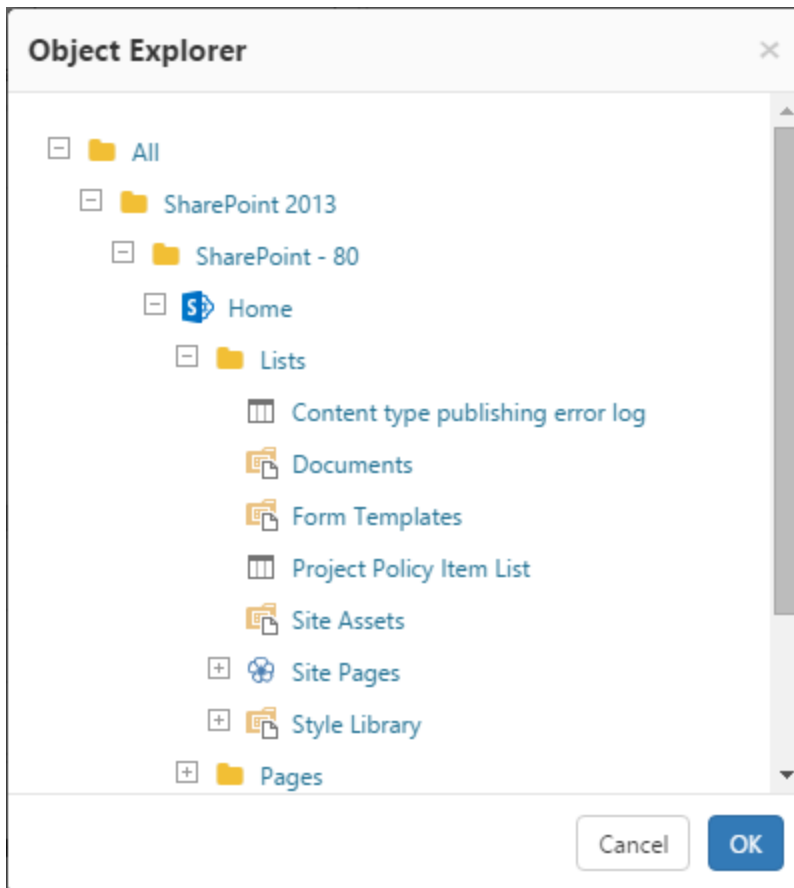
Object Explorer

×

All

SharePoint 2013

SharePoint - 80

Home

Lists

Content type publishing error log

Documents

Form Templates

Project Policy Item List

Site Assets

Site Pages

Style Library

Pages

Cancel

OK